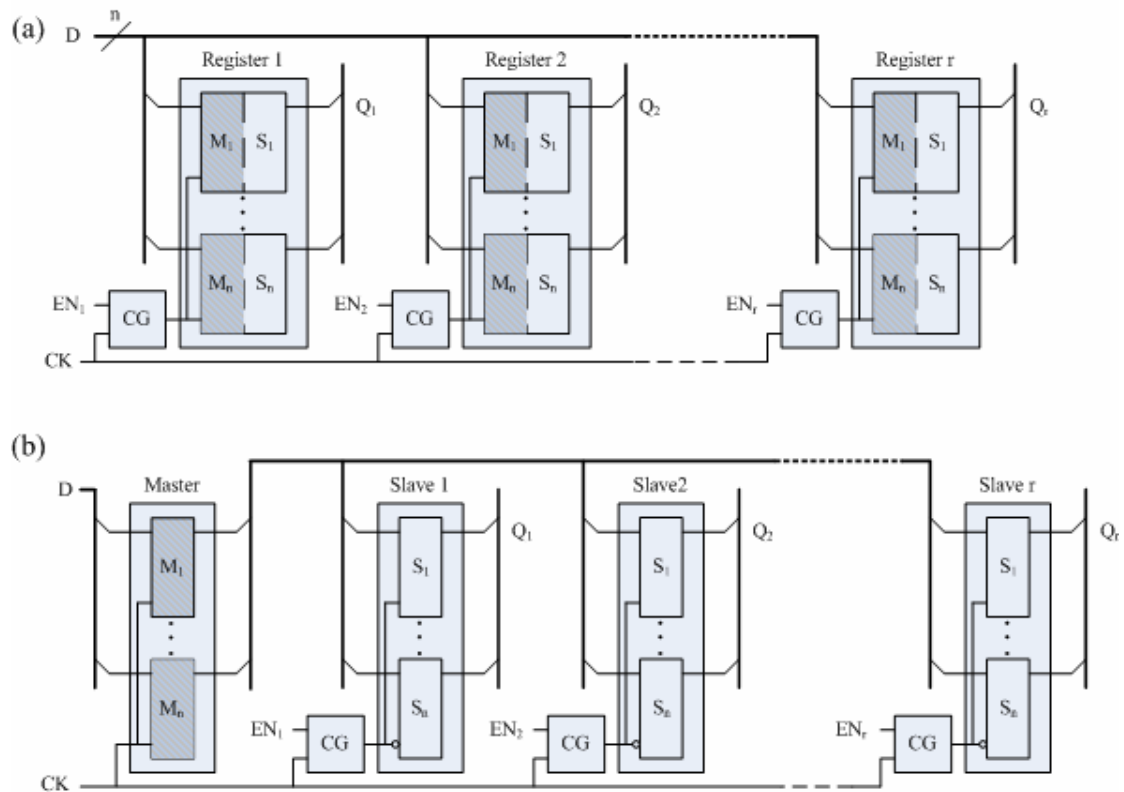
(a)
D
n
Register 1
Register 2
Register r
$M_1$ $S_1$
$Q_1$
$M_1$ $S_1$
$Q_2$
$M_1$ $S_1$
$Q_r$
$M_n$ $S_n$
$M_n$ $S_n$
$M_n$ $S_n$
$EN_1$
CG
$EN_2$
CG
$EN_r$
CG
CK

(b)
D
Master
Slave 1
Slave2
Slave r
$M_1$
$S_1$
$Q_1$
$S_1$
$Q_2$
$S_1$
$Q_r$
$M_n$
$S_n$
$S_n$
$S_n$
$EN_1$
CG
$EN_2$
CG
$EN_r$
CG
CK